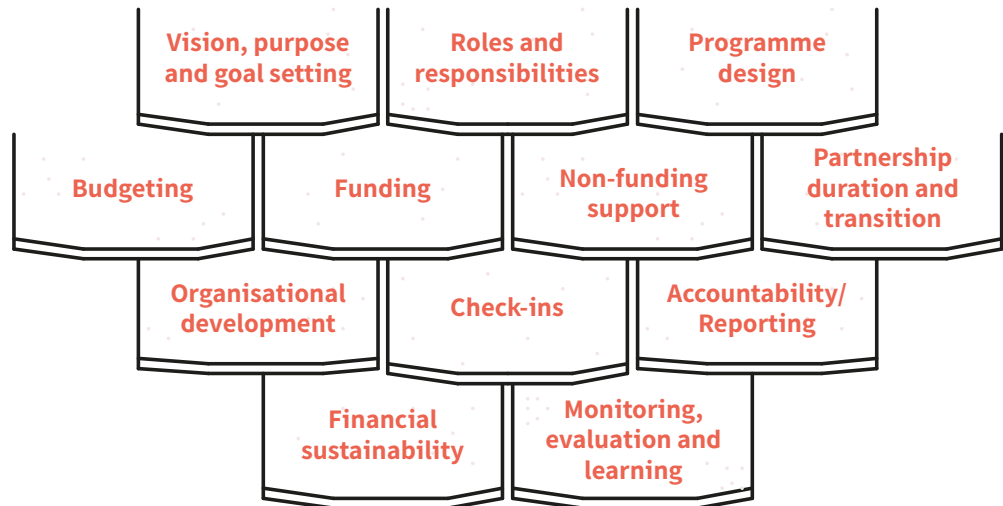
Vision, purpose and goal setting

Roles and responsibilities

Programme design

Budgeting

Funding

Non-funding support

Partnership duration and transition

Organisational development

Check-ins

Accountability/ Reporting

Financial sustainability

Monitoring, evaluation and learning